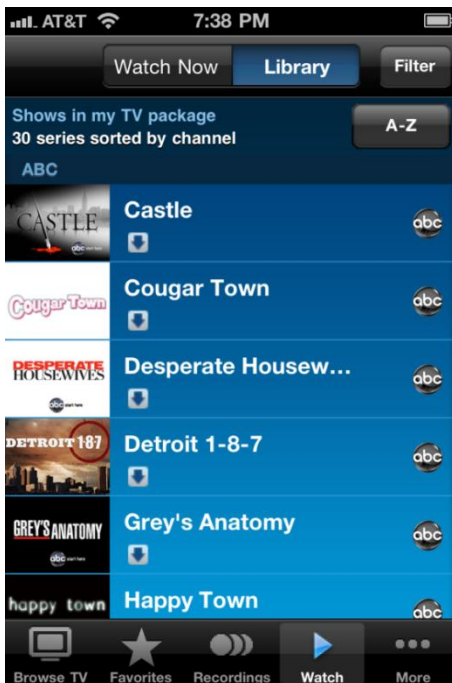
AT&T 7:38 PM

Watch Now Library Filter

Shows in my TV package
30 series sorted by channel A-Z

ABC

CASTLE abc
Castle abc

Cougar Town
Cougar Town abc

DESPERATE HOUSEWIVES abc
Desperate Housew... abc

DETROIT 1-8-7
Detroit 1-8-7 abc

GREY'S ANATOMY abc
Grey's Anatomy abc

happy town
Happy Town abc

Browse TV Favorites Recordings Watch More